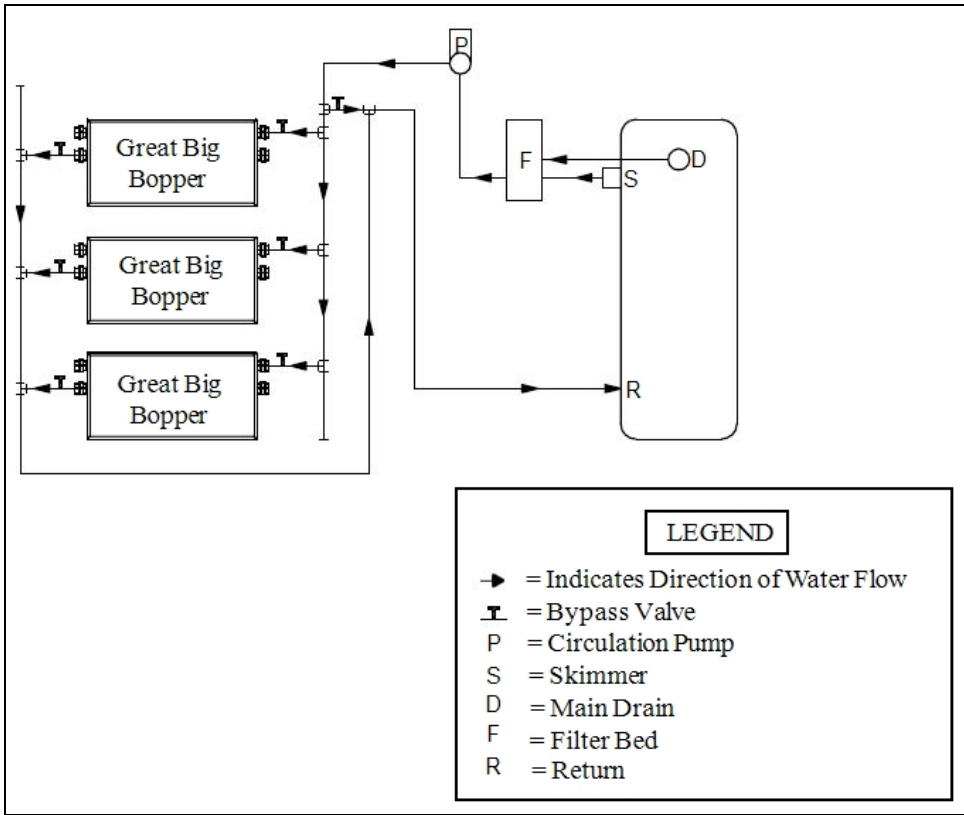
P

Great Big Bopper

Great Big Bopper

Great Big Bopper

F

D

S

R

LEGEND

= Indicates Direction of Water Flow
= Bypass Valve
P = Circulation Pump
S = Skimmer
D = Main Drain
F = Filter Bed
R = Return